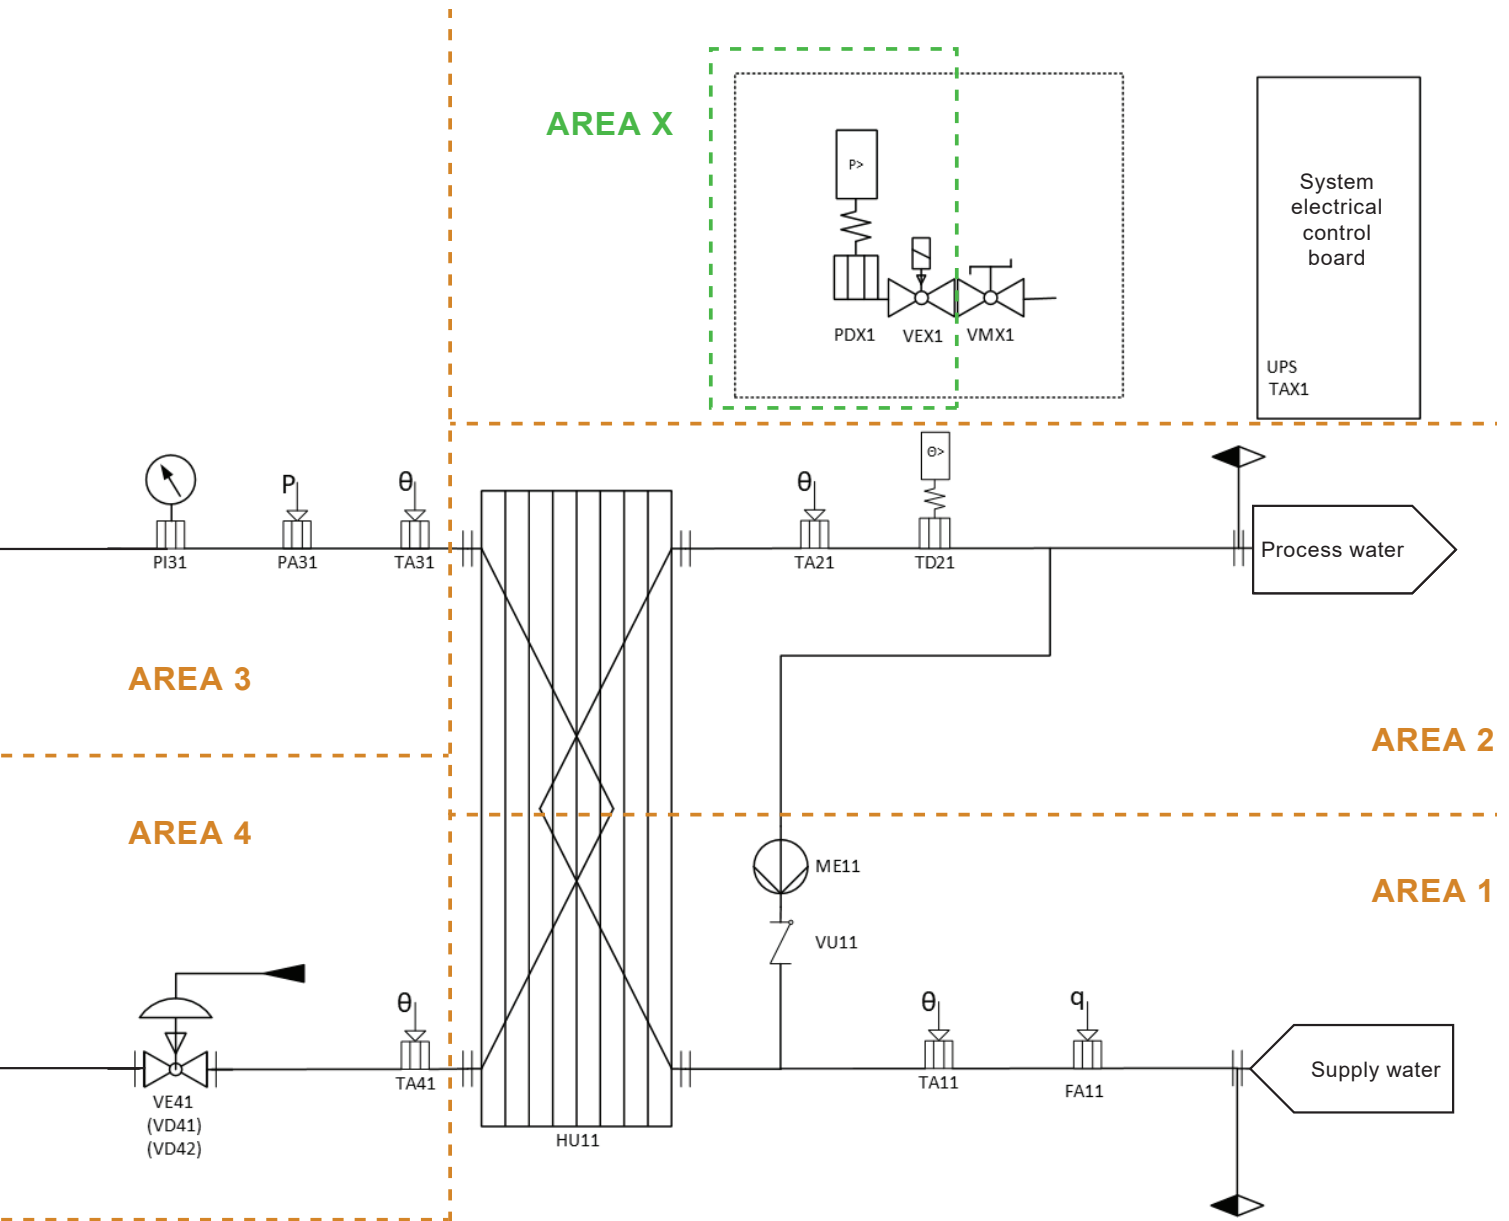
AREA X

P>

PDX1 VEX1 VMX1

System electrical control board

UPS
TAX1

P θ θ θ>

PI31 PA31 TA31 TA21 TD21

Process water

AREA 3

AREA 2

AREA 4

ME11

AREA 1

VU11

θ θ q

VE41
(VD41)
(VD42)

TA41

HU11

TA11

FA11

Supply water